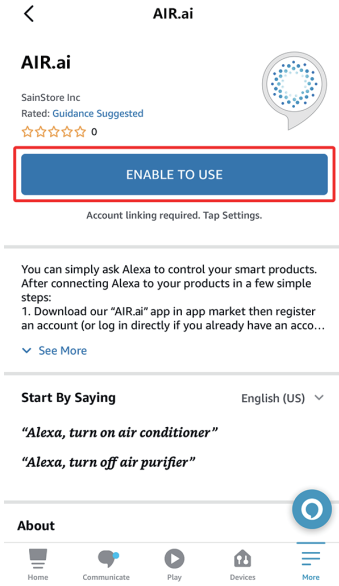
AIR.ai

AIR.ai

SainStore Inc

Rated: Guidance Suggested

☆☆☆☆☆ 0

ENABLE TO USE

Account linking required. Tap Settings.

You can simply ask Alexa to control your smart products. After connecting Alexa to your products in a few simple steps:
1. Download our "AIR.ai" app in app market then register an account (or log in directly if you already have an acco...

See More

Start By Saying

English (US)

"Alexa, turn on air conditioner"

"Alexa, turn off air purifier"

About

Home Communicate Play Devices More